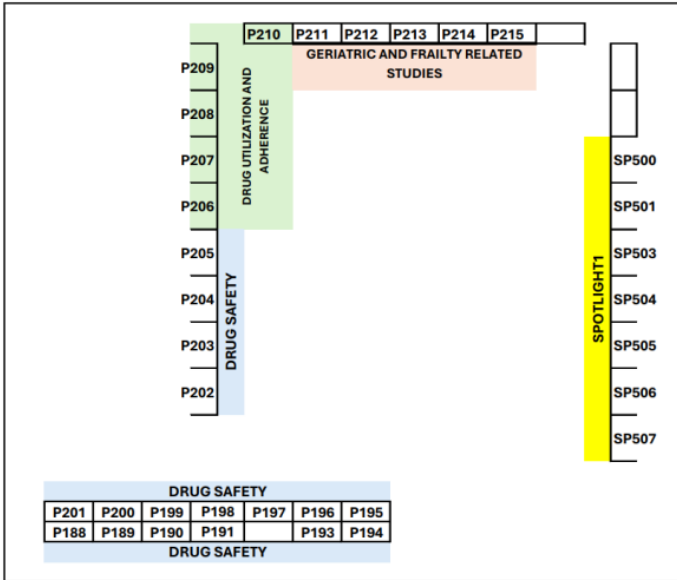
P210 P211 P212 P213 P214 P215

GERIATRIC AND FRAILTY RELATED STUDIES

P209
P208
P207
P206

DRUG UTILIZATION AND ADHERENCE

P205
P204
P203
P202

DRUG SAFETY

SP500
SP501
SP503
SP504
SP505
SP506
SP507

SPOTLIGHT1

DRUG SAFETY

| P201 | P200 | P199 | P198 | P197 | P196 | P195 |
|---|---|---|---|---|---|---|
| P188 | P189 | P190 | P191 | | P193 | P194 |

DRUG SAFETY